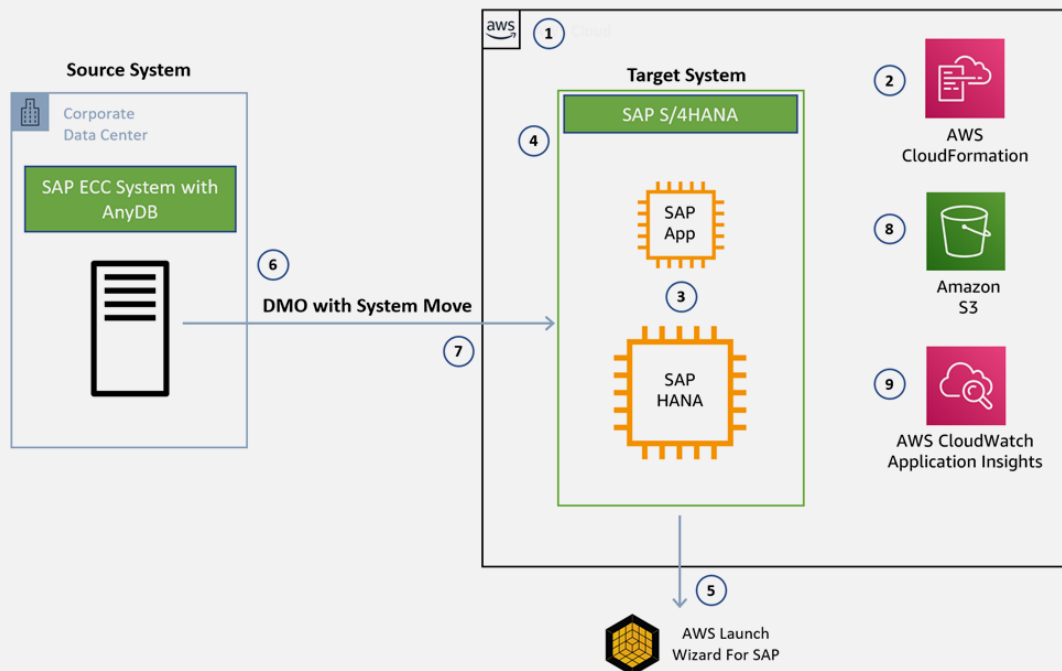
aws

1 Cloud

Source System

Corporate Data Center

SAP ECC System with AnyDB

Target System

SAP S/4HANA

4

SAP App

3

SAP HANA

6

DMO with System Move

7

2

AWS CloudFormation

8

Amazon S3

9

AWS CloudWatch Application Insights

5

AWS Launch Wizard For SAP